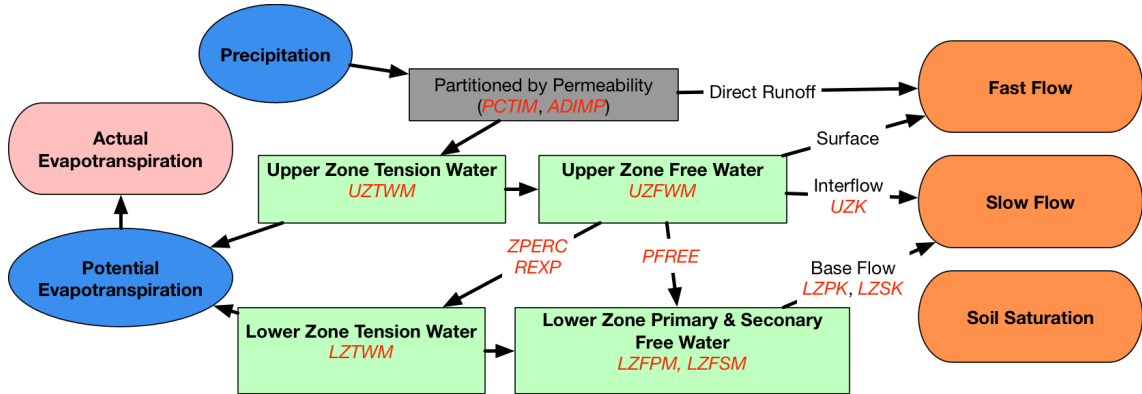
Precipitation

Partitioned by Permeability
(PCTIM, ADIMP)

Direct Runoff

Fast Flow

Actual Evapotranspiration

Surface

Upper Zone Tension Water
UZTWM

Upper Zone Free Water
UZFWM

Interflow
UZK

Slow Flow

Potential Evapotranspiration

ZPERC
REXP

PFREE

Base Flow
LZPK, LZSK

Soil Saturation

Lower Zone Tension Water
LZTWM

Lower Zone Primary & Seconary Free Water
LZFPM, LZFSM